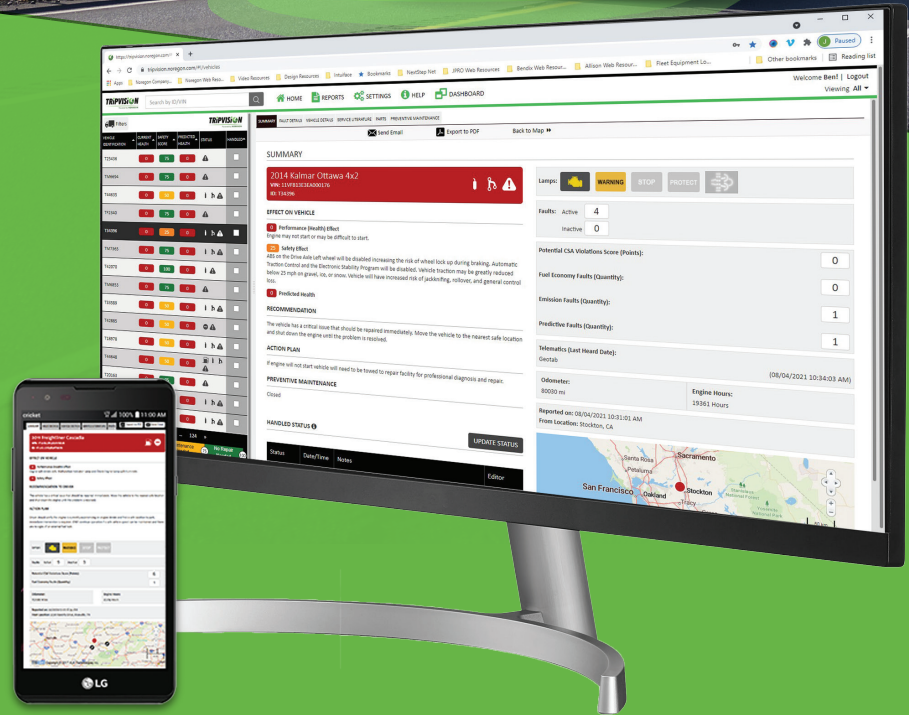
https://tripvision.noregon.com/#/vehicles

Apps Noregon Company... Noregon Web Reso... Video Resources Design Resources Intuiface Bookmarks NextStep Net JPRO Web Resources Bendix Web Resour... Allison Web Resour... Fleet Equipment Lo... Other bookmarks Reading list

Paused

TRIPVISION

Search by ID/VIN

HOME REPORTS SETTINGS HELP DASHBOARD

Welcome Ben! | Logout
Viewing All

Filters

VEHICLE IDENTIFICATION | CURRENT HEALTH | SAFETY SCORE | PREDICTED HEALTH | STATUS | HANDLED

SUMMARY FAULT DETAILS VEHICLE DETAILS SERVICE LITERATURE PARTS PREVENTIVE MAINTENANCE

Send Email Export to PDF Back to Map

SUMMARY

2014 Kalmar Ottawa 4x2
VIN: 1SVFB31E3EA000176
ID: T34396

EFFECT ON VEHICLE

Performance (Health) Effect
Engine may not start or may be difficult to start.

Safety Effect
ABS on the Drive Axle Left wheel will be disabled increasing the risk of wheel lock up during braking. Automatic Traction Control and the Electronic Stability Program will be disabled. Vehicle traction may be greatly reduced below 25 mph on gravel, ice, or snow. Vehicle will have increased risk of jackknifing, rollover, and general control loss.

Predicted Health

RECOMMENDATION

The vehicle has a critical issue that should be repaired immediately. Move the vehicle to the nearest safe location and shut down the engine until the problem is resolved.

ACTION PLAN

If engine will not start vehicle will need to be towed to repair facility for professional diagnosis and repair.

PREVENTIVE MAINTENANCE

Closed

HANDLED STATUS

UPDATE STATUS

Status | Date/Time | Notes | Editor

Lamps: WARNING STOP PROTECT

Faults: Active 4
Inactive 0

Potential CSA Violations Score (Points): 0

Fuel Economy Faults (Quantity): 0

Emission Faults (Quantity): 1

Predictive Faults (Quantity): 1

Telematics (Last Heard Date):
Geotab (08/04/2021 10:34:03 AM)

Odometer:
80030 mi

Engine Hours:
19361 Hours

Reported on: 08/04/2021 10:31:01 AM
From Location: Stockton, CA

Santa Rosa Sacramento Petaluma San Francisco Oakland Stockton Tracy

cricket 100% 11:00 AM

2014 Freightliner Cascadia

EFFECT ON VEHICLE

Safety Effect

RECOMMENDATION

ACTION PLAN

WARNING STOP PROTECT

LG